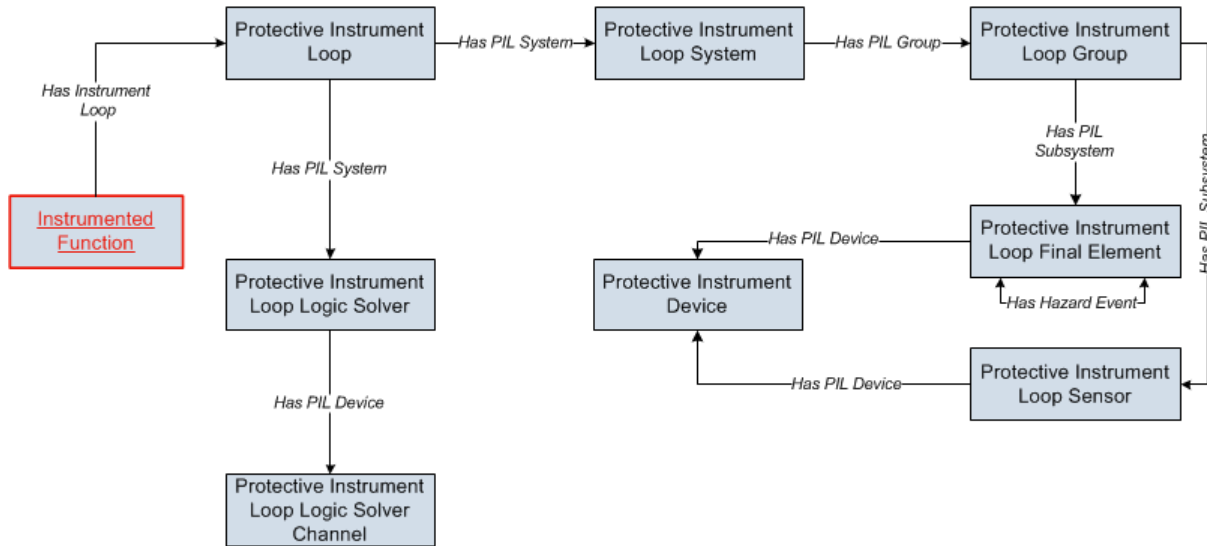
Instrumented Function

Has Instrument Loop

Protective Instrument Loop

Has PIL System

Protective Instrument Loop System

Has PIL Group

Protective Instrument Loop Group

Has PIL System

Protective Instrument Loop Logic Solver

Has PIL Device

Protective Instrument Loop Logic Solver Channel

Has PIL Subsystem

Has PIL Subsystem

Protective Instrument Loop Final Element

Has Hazard Event

Has PIL Device

Protective Instrument Device

Has PIL Device

Protective Instrument Loop Sensor